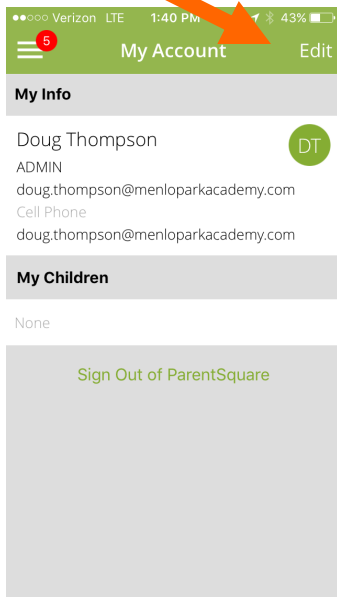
●●○○○ Verizon LTE 1:40 PM 43%

5

My Account

Edit

My Info

Doug Thompson

DT

ADMIN

doug.thompson@menloparkacademy.com

Cell Phone

doug.thompson@menloparkacademy.com

My Children

None

Sign Out of ParentSquare